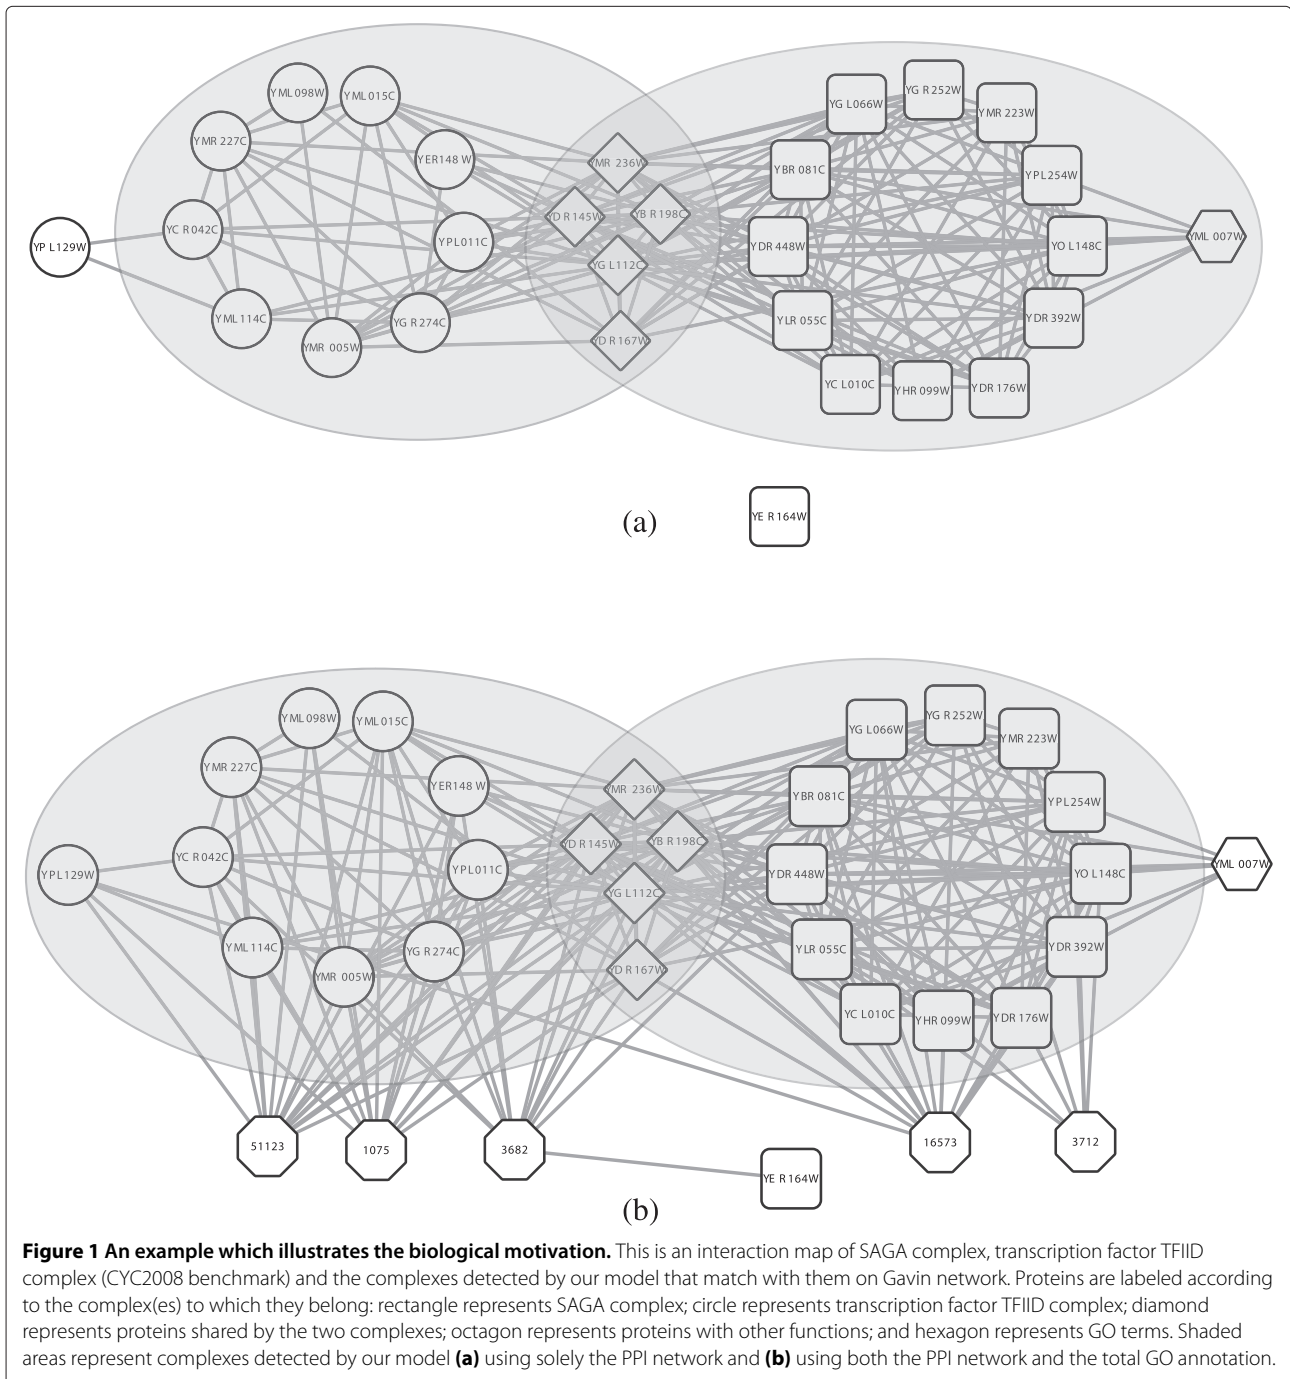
YP L129W
YML 098W
YML 015C
YMR 227C
YER148 W
YC R 042C
YPL011C
YML 114C
YMR 005W
YG R 274C
YMR 236W
YD R 145W
YB R 198C
YG L112C
YD R 167W
YG L066W
YG R 252W
YMR 223W
YBR 081C
YPL254W
YDR 448W
YO L148C
YML 007W
YLR 055C
YDR 392W
YC L010C
YHR 099W
YDR 176W

(a)

YE R164W

YPL129W
YML 098W
YML 015C
YMR 227C
YER148 W
YC R 042C
YPL011C
YML 114C
YMR 005W
YG R 274C
YMR 236W
YD R 145W
YB R 198C
YG L112C
YD R 167W
YG L066W
YG R 252W
YMR 223W
YBR 081C
YPL254W
YDR 448W
YO L148C
YML 007W
YLR 055C
YDR 392W
YC L010C
YHR 099W
YDR 176W
51123
1075
3682
YE R164W
16573
3712

(b)

**Figure 1 An example which illustrates the biological motivation.** This is an interaction map of SAGA complex, transcription factor TFIID complex (CYC2008 benchmark) and the complexes detected by our model that match with them on Gavin network. Proteins are labeled according to the complex(es) to which they belong: rectangle represents SAGA complex; circle represents transcription factor TFIID complex; diamond represents proteins shared by the two complexes; octagon represents proteins with other functions; and hexagon represents GO terms. Shaded areas represent complexes detected by our model **(a)** using solely the PPI network and **(b)** using both the PPI network and the total GO annotation.